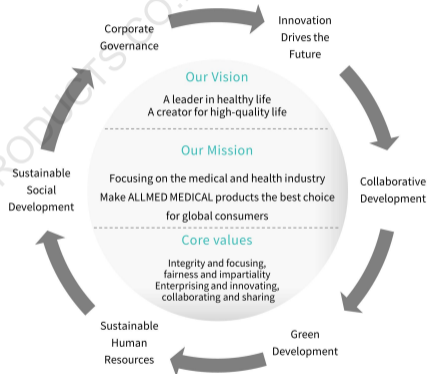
Corporate Governance

Innovation Drives the Future

Our Vision

A leader in healthy life
A creator for high-quality life

Our Mission

Focusing on the medical and health industry
Make ALLMED MEDICAL products the best choice for global consumers

Core values

Integrity and focusing, fairness and impartiality
Enterprising and innovating, collaborating and sharing

Collaborative Development

Green Development

Sustainable Human Resources

Sustainable Social Development

PRODUCTS CO.